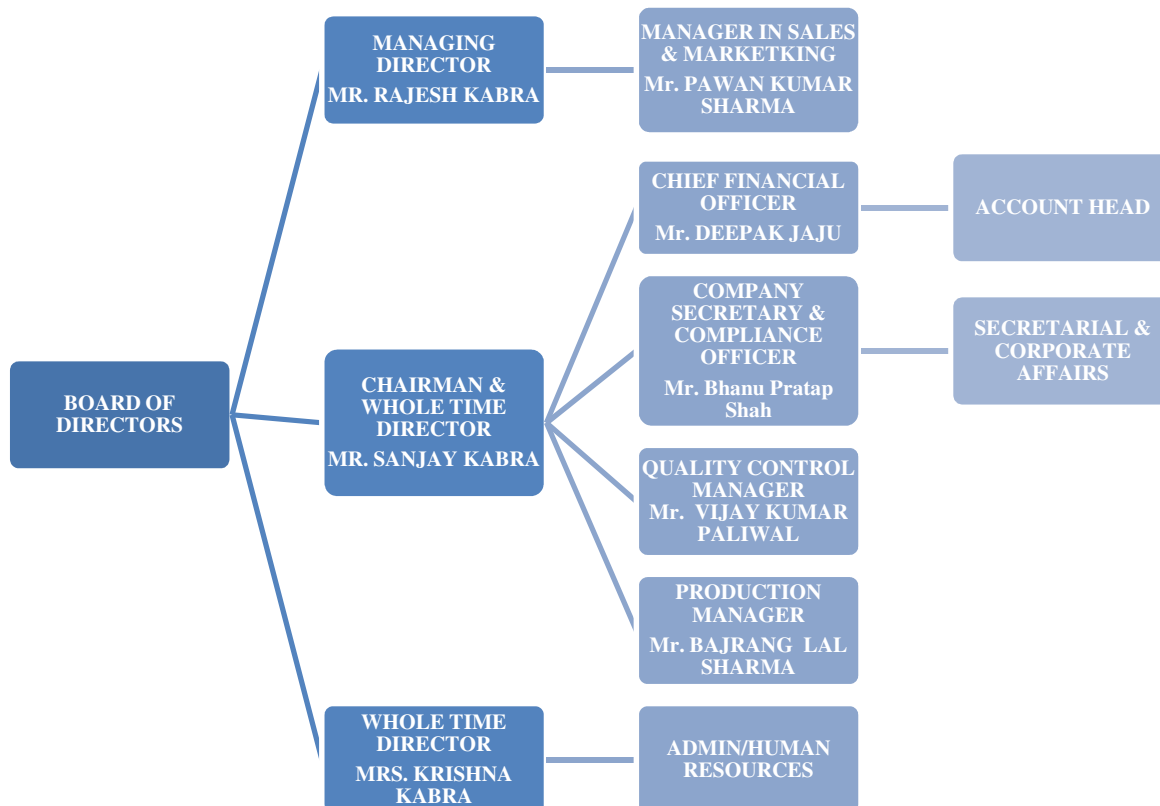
BOARD OF DIRECTORS

MANAGING DIRECTOR
MR. RAJESH KABRA

MANAGER IN SALES & MARKETKING
Mr. PAWAN KUMAR SHARMA

CHAIRMAN & WHOLE TIME DIRECTOR
MR. SANJAY KABRA

CHIEF FINANCIAL OFFICER
Mr. DEEPAK JAJU

ACCOUNT HEAD

COMPANY SECRETARY & COMPLIANCE OFFICER
Mr. Bhanu Pratap Shah

SECRETARIAL & CORPORATE AFFAIRS

QUALITY CONTROL MANAGER
Mr. VIJAY KUMAR PALIWAL

PRODUCTION MANAGER
Mr. BAJRANG LAL SHARMA

WHOLE TIME DIRECTOR
MRS. KRISHNA KABRA

ADMIN/HUMAN RESOURCES